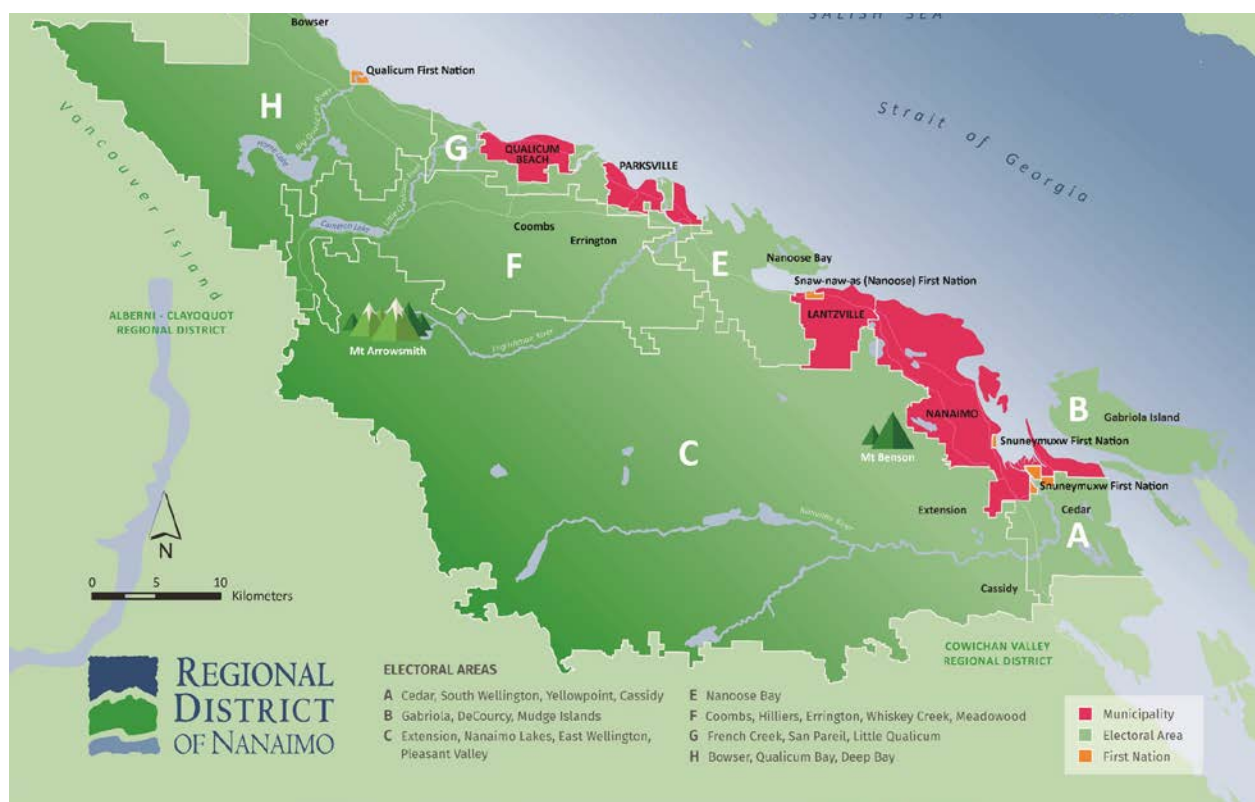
SALISH SEA

Strait of Georgia

Vancouver Island

Bowser

Qualicum First Nation

H

G

QUALICUM BEACH

PARKSVILLE

Coombs

Errington

F

E

Nanoose Bay

Snaw-naw-as (Nanoose) First Nation

LANTZVILLE

ALBERNI - CLAYOQUOT REGIONAL DISTRICT

Mt Arrowsmith

NANAIMO

B

Gabriola Island

Snuneymuxw First Nation

Mt Benson

C

Snuneymuxw First Nation

Extension

Cedar

A

Cassidy

N

0 5 10 Kilometers

COWICHAN VALLEY REGIONAL DISTRICT

REGIONAL DISTRICT OF NANAIMO

ELECTORAL AREAS
A Cedar, South Wellington, Yellowpoint, Cassidy
B Gabriola, DeCourcy, Mudge Islands
C Extension, Nanaimo Lakes, East Wellington, Pleasant Valley
E Nanoose Bay
F Coombs, Hilliers, Errington, Whiskey Creek, Meadowood
G French Creek, San Pareil, Little Qualicum
H Bowser, Qualicum Bay, Deep Bay

Municipality
Electoral Area
First Nation